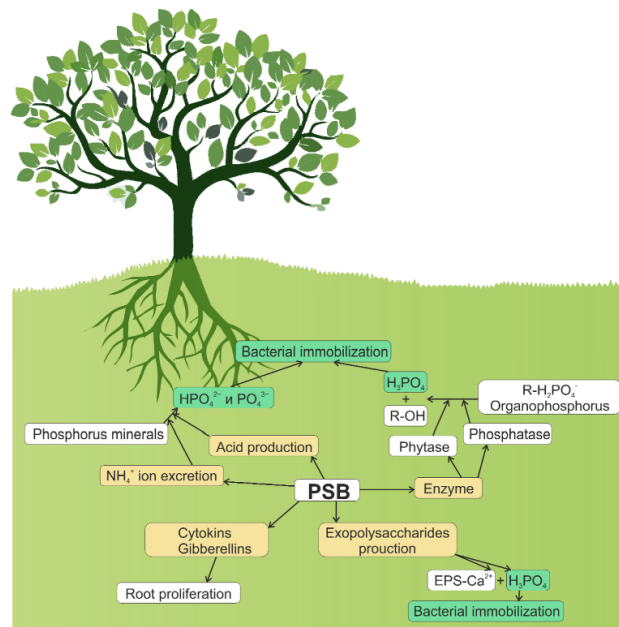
Bacterial immobilization

$HPO_4^{2-}$ и $PO_4^{3-}$

$H_3PO_4$
+
R-OH

$R\text{-}H_2PO_4^-$
Organophosphorus

Phosphorus minerals

Acid production

Phytase

Phosphatase

$NH_4^+$ ion excretion

PSB

Enzyme

Cytokins
Gibberellins

Exopolysaccharides
prouction

EPS-$Ca^{2+}$ + $H_3PO_4$

Root proliferation

Bacterial immobilization